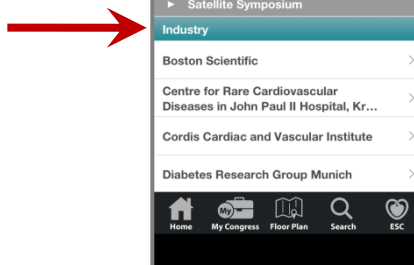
► Satellite Symposium

Industry

Boston Scientific

Centre for Rare Cardiovascular Diseases in John Paul II Hospital, Kr...

Cordis Cardiac and Vascular Institute

Diabetes Research Group Munich

Home
My
My Congress
Floor Plan
Search
ESC